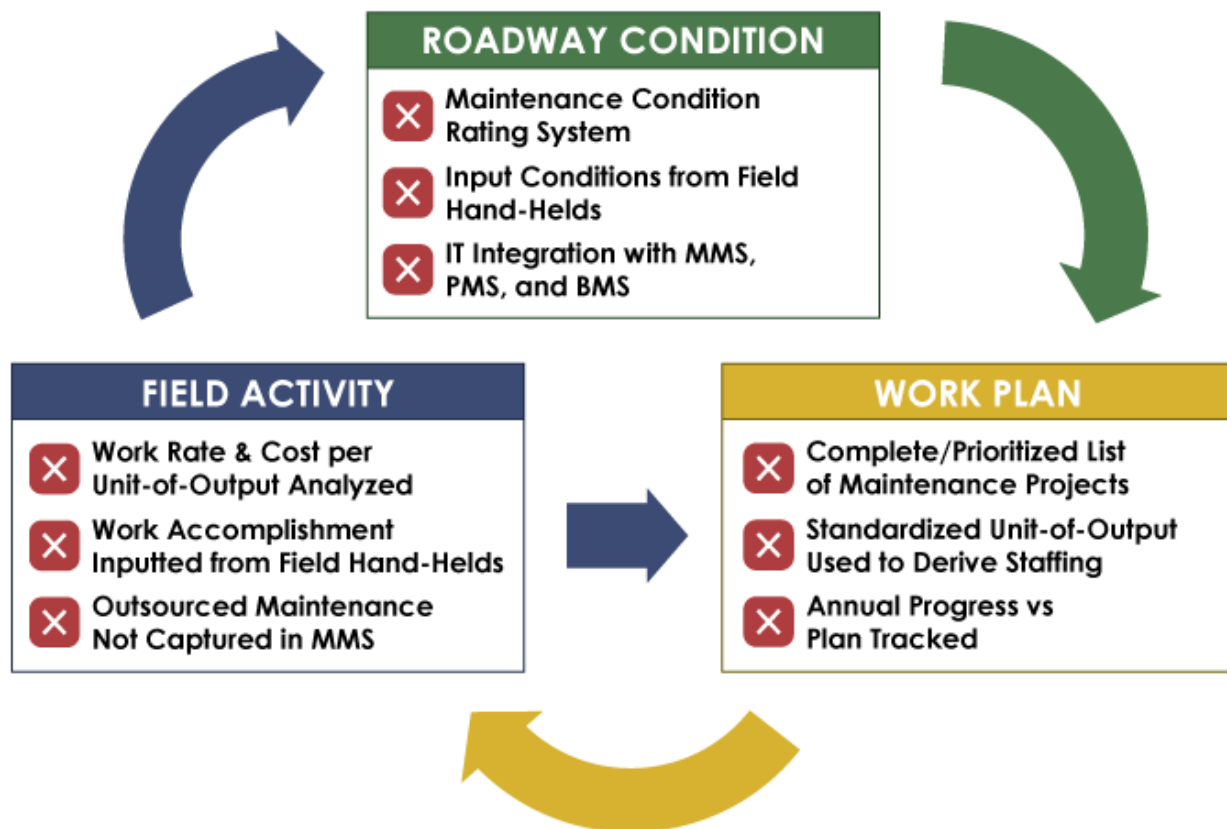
ROADWAY CONDITION

Maintenance Condition Rating System

Input Conditions from Field Hand-Helds

IT Integration with MMS, PMS, and BMS

FIELD ACTIVITY

Work Rate & Cost per Unit-of-Output Analyzed

Work Accomplishment Inputted from Field Hand-Helds

Outsourced Maintenance Not Captured in MMS

WORK PLAN

Complete/Prioritized List of Maintenance Projects

Standardized Unit-of-Output Used to Derive Staffing

Annual Progress vs Plan Tracked